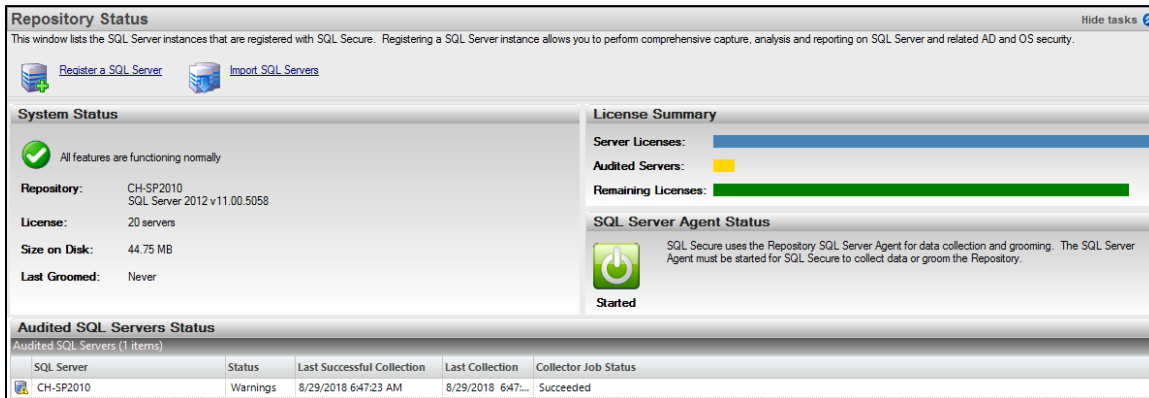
Repository Status

Hide tasks

This window lists the SQL Server instances that are registered with SQL Secure. Registering a SQL Server instance allows you to perform comprehensive capture, analysis and reporting on SQL Server and related AD and OS security.

Register a SQL Server

Import SQL Servers

System Status

All features are functioning normally

Repository: CH-SP2010
SQL Server 2012 v11.00.5058

License: 20 servers

Size on Disk: 44.75 MB

Last Groomed: Never

License Summary

Server Licenses:

Audited Servers:

Remaining Licenses:

SQL Server Agent Status

SQL Secure uses the Repository SQL Server Agent for data collection and grooming. The SQL Server Agent must be started for SQL Secure to collect data or groom the Repository.

Started

Audited SQL Servers Status

Audited SQL Servers (1 items)

| SQL Server | Status | Last Successful Collection | Last Collection | Collector Job Status |
|---|---|---|---|---|
| CH-SP2010 | Warnings | 8/29/2018 6:47:23 AM | 8/29/2018 6:47:... | Succeeded |